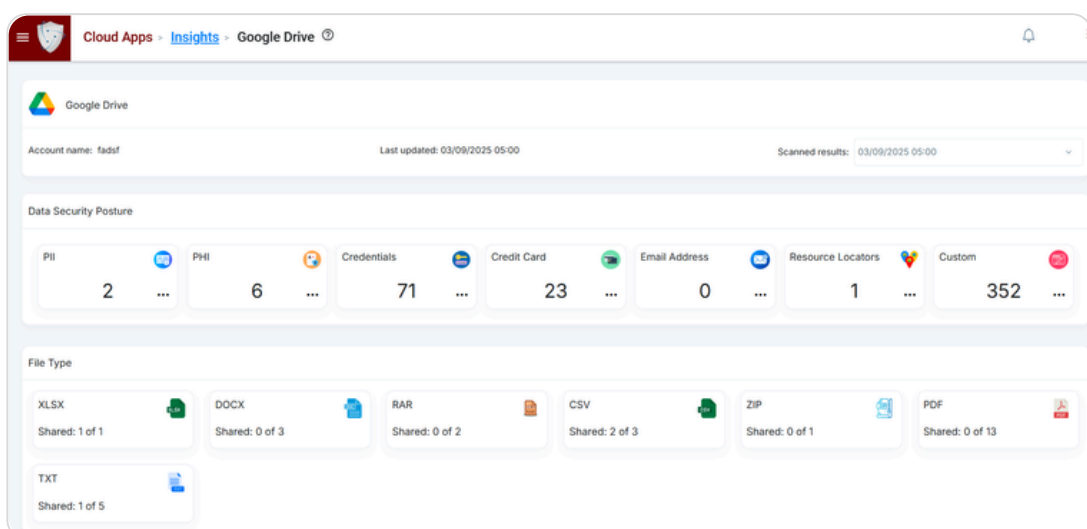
Cloud Apps > Insights > Google Drive ⓘ

Google Drive

Account name: fadsf

Last updated: 03/09/2025 05:00

Scanned results: 03/09/2025 05:00

Data Security Posture

| PII | PHI | Credentials | Credit Card | Email Address | Resource Locators | Custom |
|---|---|---|---|---|---|---|
| 2 ... | 6 ... | 71 ... | 23 ... | 0 ... | 1 ... | 352 ... |

File Type

| XLSX | DOCX | RAR | CSV | ZIP | PDF |
|---|---|---|---|---|---|
| Shared: 1 of 1 | Shared: 0 of 3 | Shared: 0 of 2 | Shared: 2 of 3 | Shared: 0 of 1 | Shared: 0 of 13 |

TXT
Shared: 1 of 5